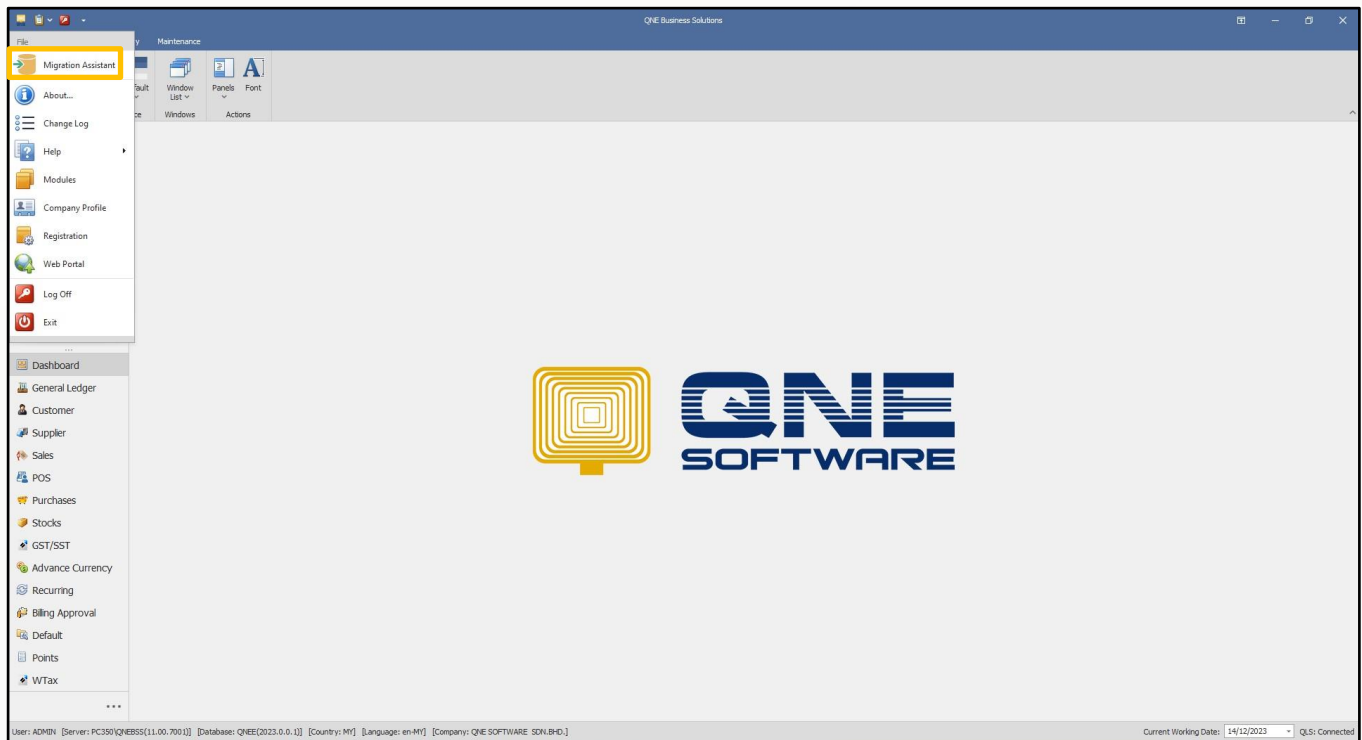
QNE Business Solutions

File
y Maintenance

Migration Assistant
About...
Change Log
Help
Modules
Company Profile
Registration
Web Portal
Log Off
Exit

fault
ce
Window List
Windows
Panels Font
Actions

Dashboard
General Ledger
Customer
Supplier
Sales
POS
Purchases
Stocks
GST/SST
Advance Currency
Recurring
Billing Approval
Default
Points
WTax
...

QNE
SOFTWARE

User: ADMIN [Server: PC350\QNEBSS(11.00.7001)] [Database: QNEE(2023.0.0.1)] [Country: MY] [Language: en-MY] [Company: QNE SOFTWARE SDN.BHD.]
Current Working Date: 14/12/2023 QLS: Connected